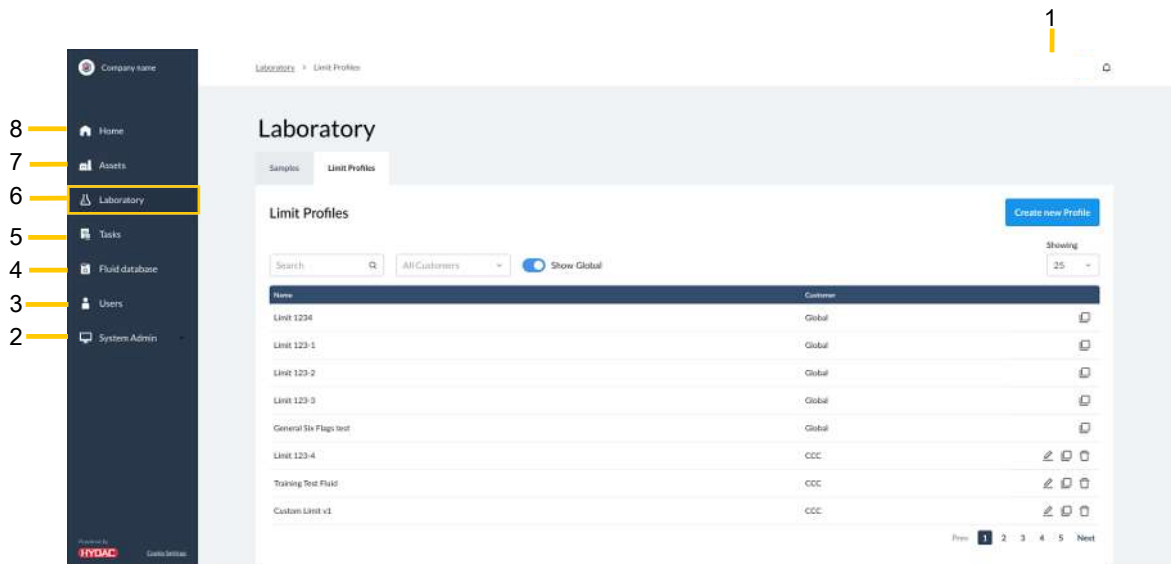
1

Company name

8 Home
7 Assets
6 Laboratory
5 Tasks
4 Fluid database
3 Users
2 System Admin

Powered by
HYDAC Cookie Settings

Laboratory > Limit Profiles

Laboratory

Samples Limit Profiles

Limit Profiles

Create new Profile

Search
All Customers
Show Global
Showing
25

| Name | Customer |
|---|---|
| Limit 1234 | Global |
| Limit 123-1 | Global |
| Limit 123-2 | Global |
| Limit 123-3 | Global |
| General Six Flags test | Global |
| Limit 123-4 | CCC |
| Training Test Fluid | CCC |
| Custom Limit v1 | CCC |

Prev 1 2 3 4 5 Next